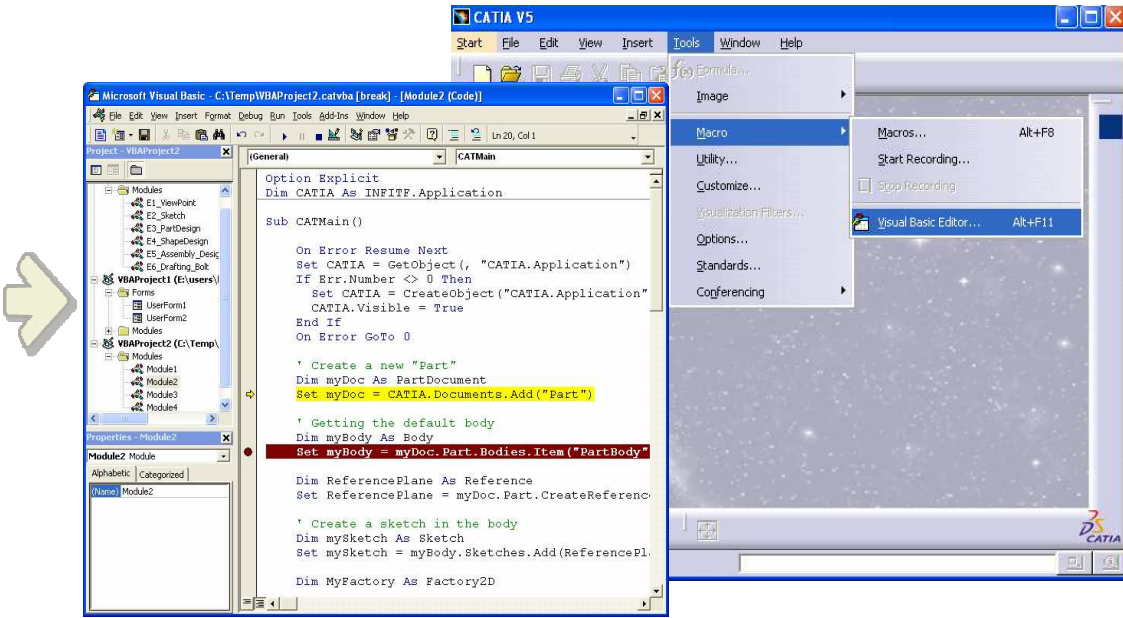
CATIA V5

Start File Edit View Insert Tools Window Help

Formula...
Image
Macro
Utility...
Customize...
Visualization Filters...
Options...
Standards...
Conferencing

Macros... Alt+F8
Start Recording...
Stop Recording
Visual Basic Editor... Alt+F11

Microsoft Visual Basic - C:\Temp\WBAProject2.catvba [break] - [Module2 (Code)]

File Edit View Insert Format Debug Run Tools Add-Ins Window Help

Ln 20, Col 1

Project - VBAProject2

Modules
E1_ViewPoint
E2_Sketch
E3_PartDesign
E4_ShapeDesign
E5_Assembly_Desig
E6_Drafting_Bolt
VBAProject1 (E:\users\
Forms
UserForm1
UserForm2
Modules
VBAProject2 (C:\Temp\
Modules
Module1
Module2
Module3
Module4

Properties - Module2
Module2 Module
Alphabetic Categorized
(Name) Module2

(General) CATMain

Option Explicit
Dim CATIA As INFITF.Application

Sub CATMain()

On Error Resume Next
Set CATIA = GetObject(, "CATIA.Application")
If Err.Number <> 0 Then
Set CATIA = CreateObject("CATIA.Application"
CATIA.Visible = True
End If
On Error GoTo 0

' Create a new "Part"
Dim myDoc As PartDocument
Set myDoc = CATIA.Documents.Add("Part")

' Getting the default body
Dim myBody As Body
Set myBody = myDoc.Part.Bodies.Item("PartBody"

Dim ReferencePlane As Reference
Set ReferencePlane = myDoc.Part.CreateReferenc

' Create a sketch in the body
Dim mySketch As Sketch
Set mySketch = myBody.Sketches.Add(ReferencePl

Dim MyFactory As Factory2D

CATIA